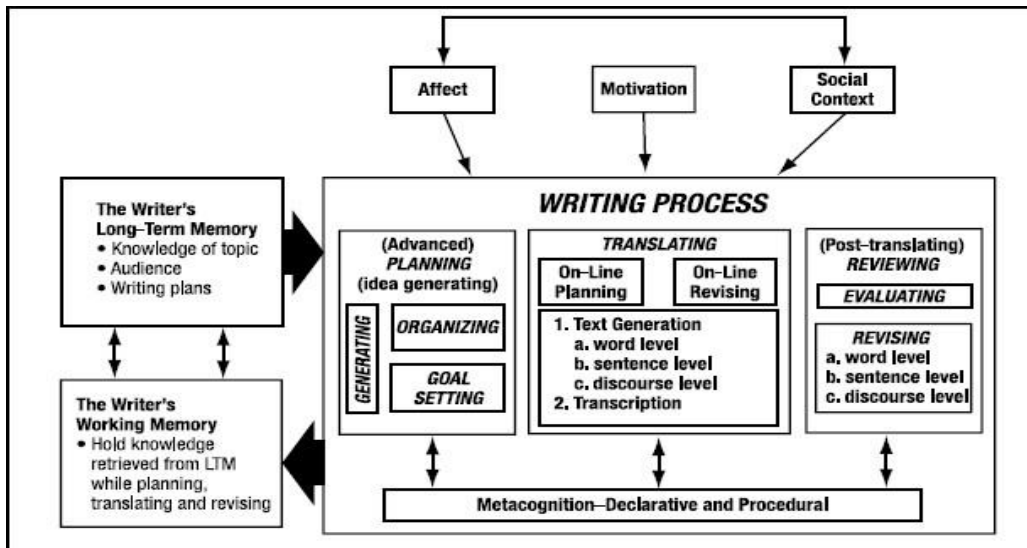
Affect

Motivation

Social Context

The Writer's Long-Term Memory
• Knowledge of topic
• Audience
• Writing plans

WRITING PROCESS

(Advanced) PLANNING (idea generating)

GENERATING

ORGANIZING

GOAL SETTING

TRANSLATING

On-Line Planning

On-Line Revising

1. Text Generation
a. word level
b. sentence level
c. discourse level
2. Transcription

(Post-translating) REVIEWING

EVALUATING

REVISING
a. word level
b. sentence level
c. discourse level

The Writer's Working Memory
• Hold knowledge retrieved from LTM while planning, translating and revising

Metacognition–Declarative and Procedural